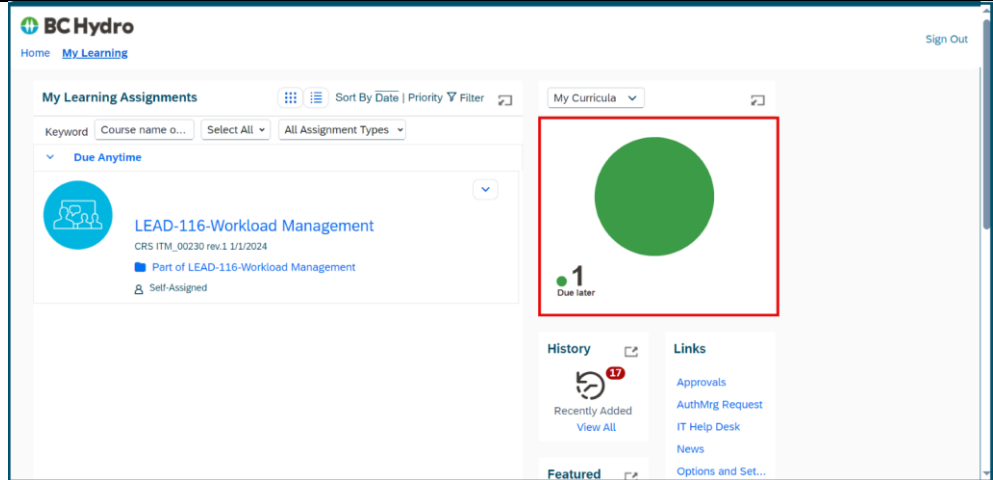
BC Hydro

Home My Learning

Sign Out

My Learning Assignments

Sort By Date | Priority Filter

Keyword Course name o... Select All All Assignment Types

Due Anytime

LEAD-116-Workload Management

CRS ITM_00230 rev.1 1/1/2024

Part of LEAD-116-Workload Management

Self-Assigned

My Curricula

1

Due later

History

17

Recently Added

View All

Links

Approvals

AuthMrg Request

IT Help Desk

News

Options and Set...

Featured